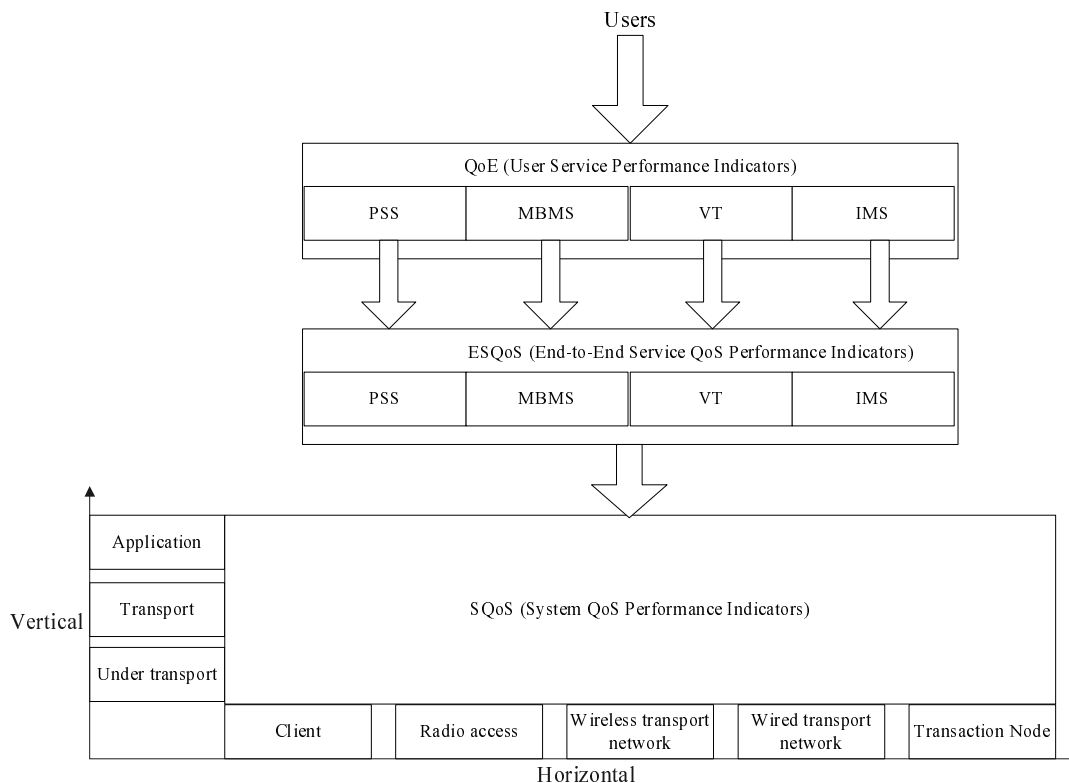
Users

QoE (User Service Performance Indicators)

| PSS | MBMS | VT | IMS |
|---|---|---|---|

ESQoS (End-to-End Service QoS Performance Indicators)

| PSS | MBMS | VT | IMS |
|---|---|---|---|

Application

Transport

Under transport

Vertical

SQoS (System QoS Performance Indicators)

Client

Radio access

Wireless transport network

Wired transport network

Transaction Node

Horizontal